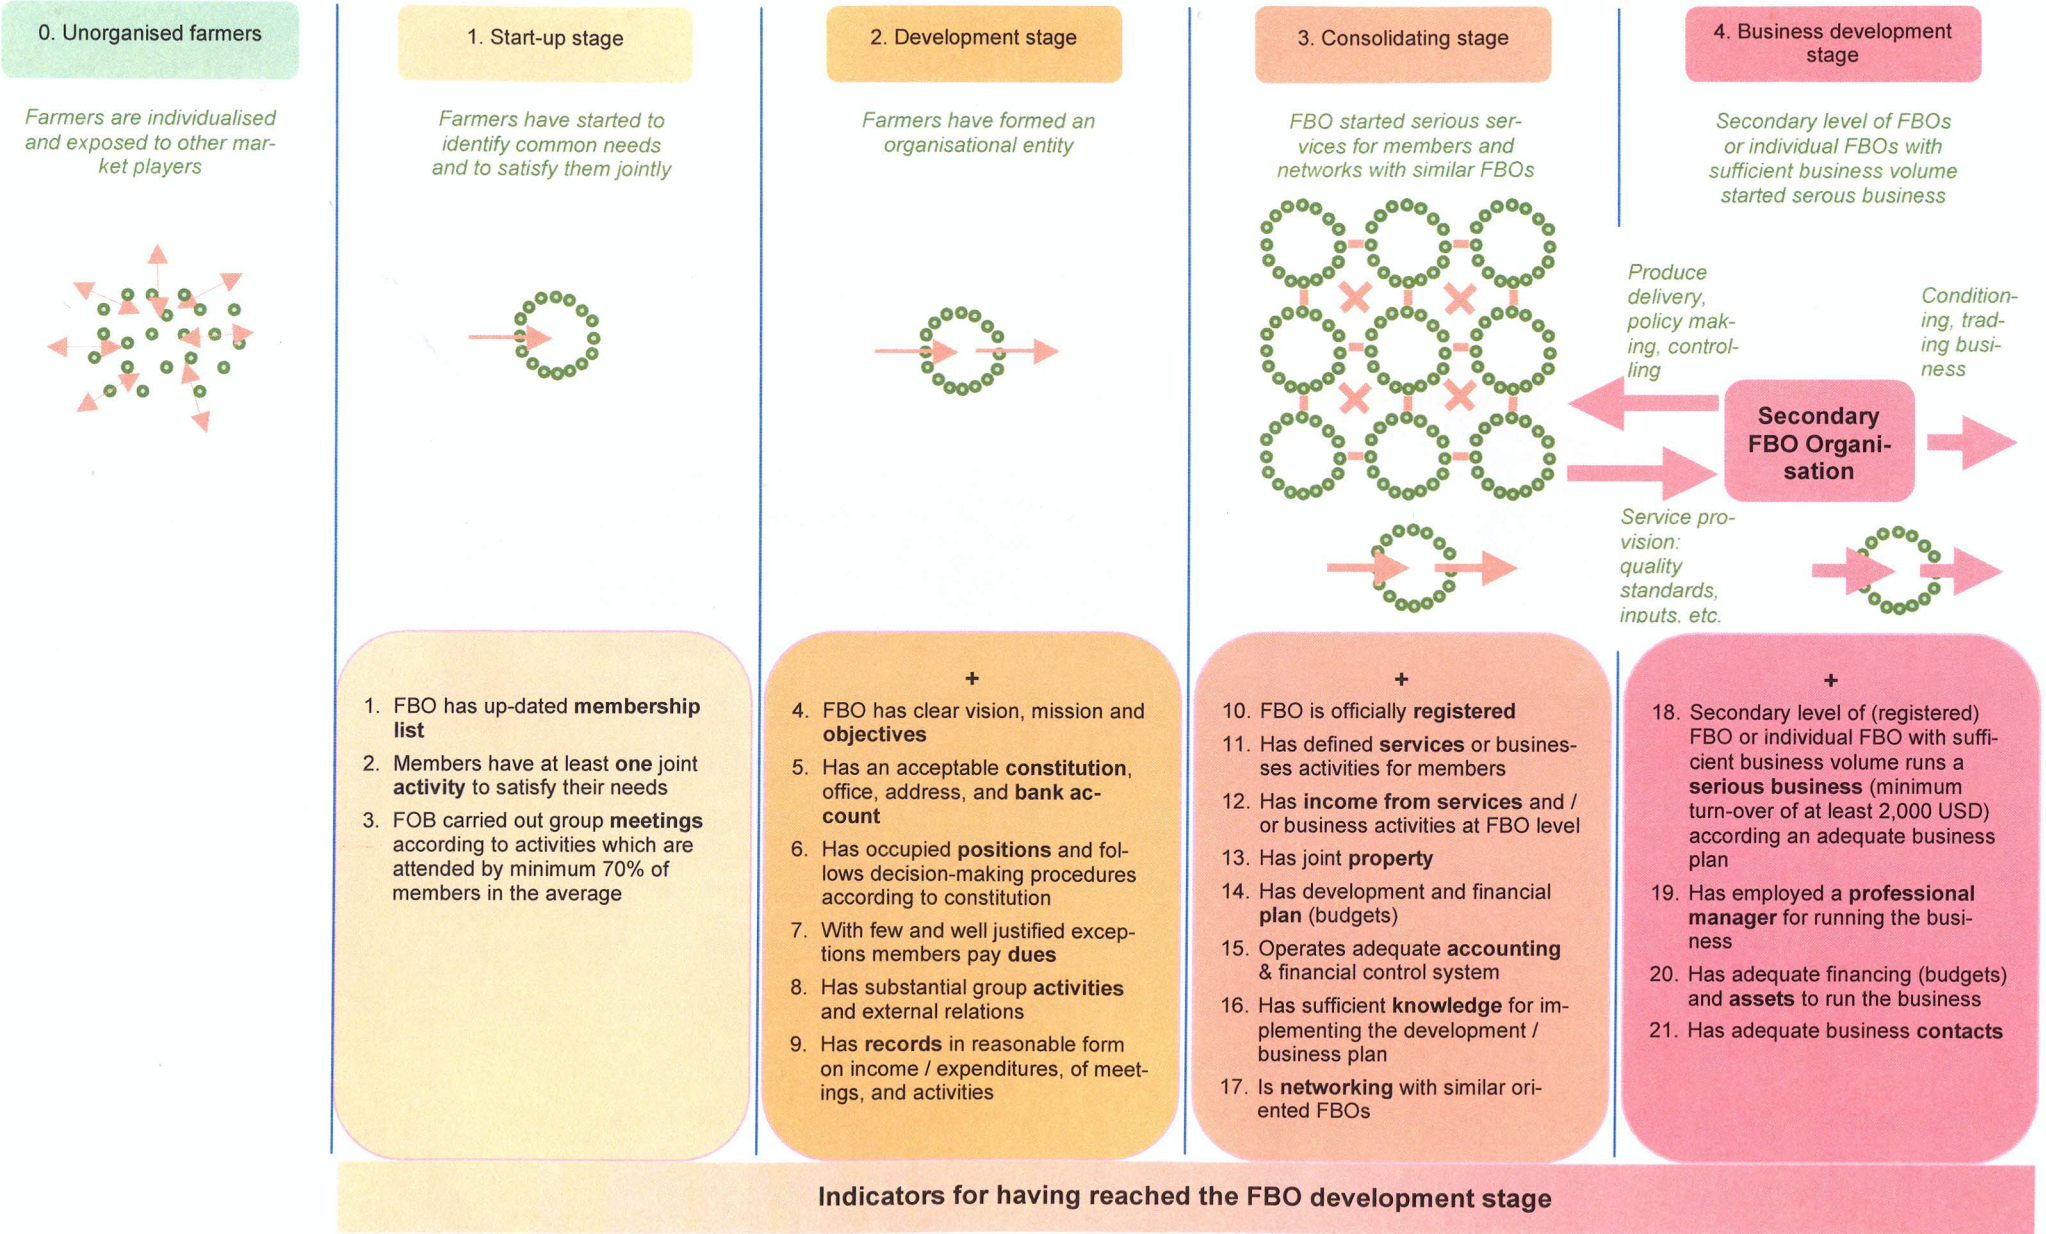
0. Unorganised farmers

Farmers are individualised and exposed to other market players

1. Start-up stage

Farmers have started to identify common needs and to satisfy them jointly

2. Development stage

Farmers have formed an organisational entity

3. Consolidating stage

FBO started serious services for members and networks with similar FBOs

4. Business development stage

Secondary level of FBOs or individual FBOs with sufficient business volume started serous business

Produce delivery, policy making, controlling

Conditioning, trading business

Secondary FBO Organisation

Service provision: quality standards, inputs, etc.

1. FBO has up-dated **membership list**
2. Members have at least **one** joint **activity** to satisfy their needs
3. FOB carried out group **meetings** according to activities which are attended by minimum 70% of members in the average

+
4. FBO has clear vision, mission and **objectives**
5. Has an acceptable **constitution**, office, address, and **bank account**
6. Has occupied **positions** and follows decision-making procedures according to constitution
7. With few and well justified exceptions members pay **dues**
8. Has substantial group **activities** and external relations
9. Has **records** in reasonable form on income / expenditures, of meetings, and activities

+
10. FBO is officially **registered**
11. Has defined **services** or businesses activities for members
12. Has **income from services** and / or business activities at FBO level
13. Has joint **property**
14. Has development and financial **plan** (budgets)
15. Operates adequate **accounting** & financial control system
16. Has sufficient **knowledge** for implementing the development / business plan
17. Is **networking** with similar oriented FBOs

+
18. Secondary level of (registered) FBO or individual FBO with sufficient business volume runs a **serious business** (minimum turn-over of at least 2,000 USD) according an adequate business plan
19. Has employed a **professional manager** for running the business
20. Has adequate financing (budgets) and **assets** to run the business
21. Has adequate business **contacts**

Indicators for having reached the FBO development stage